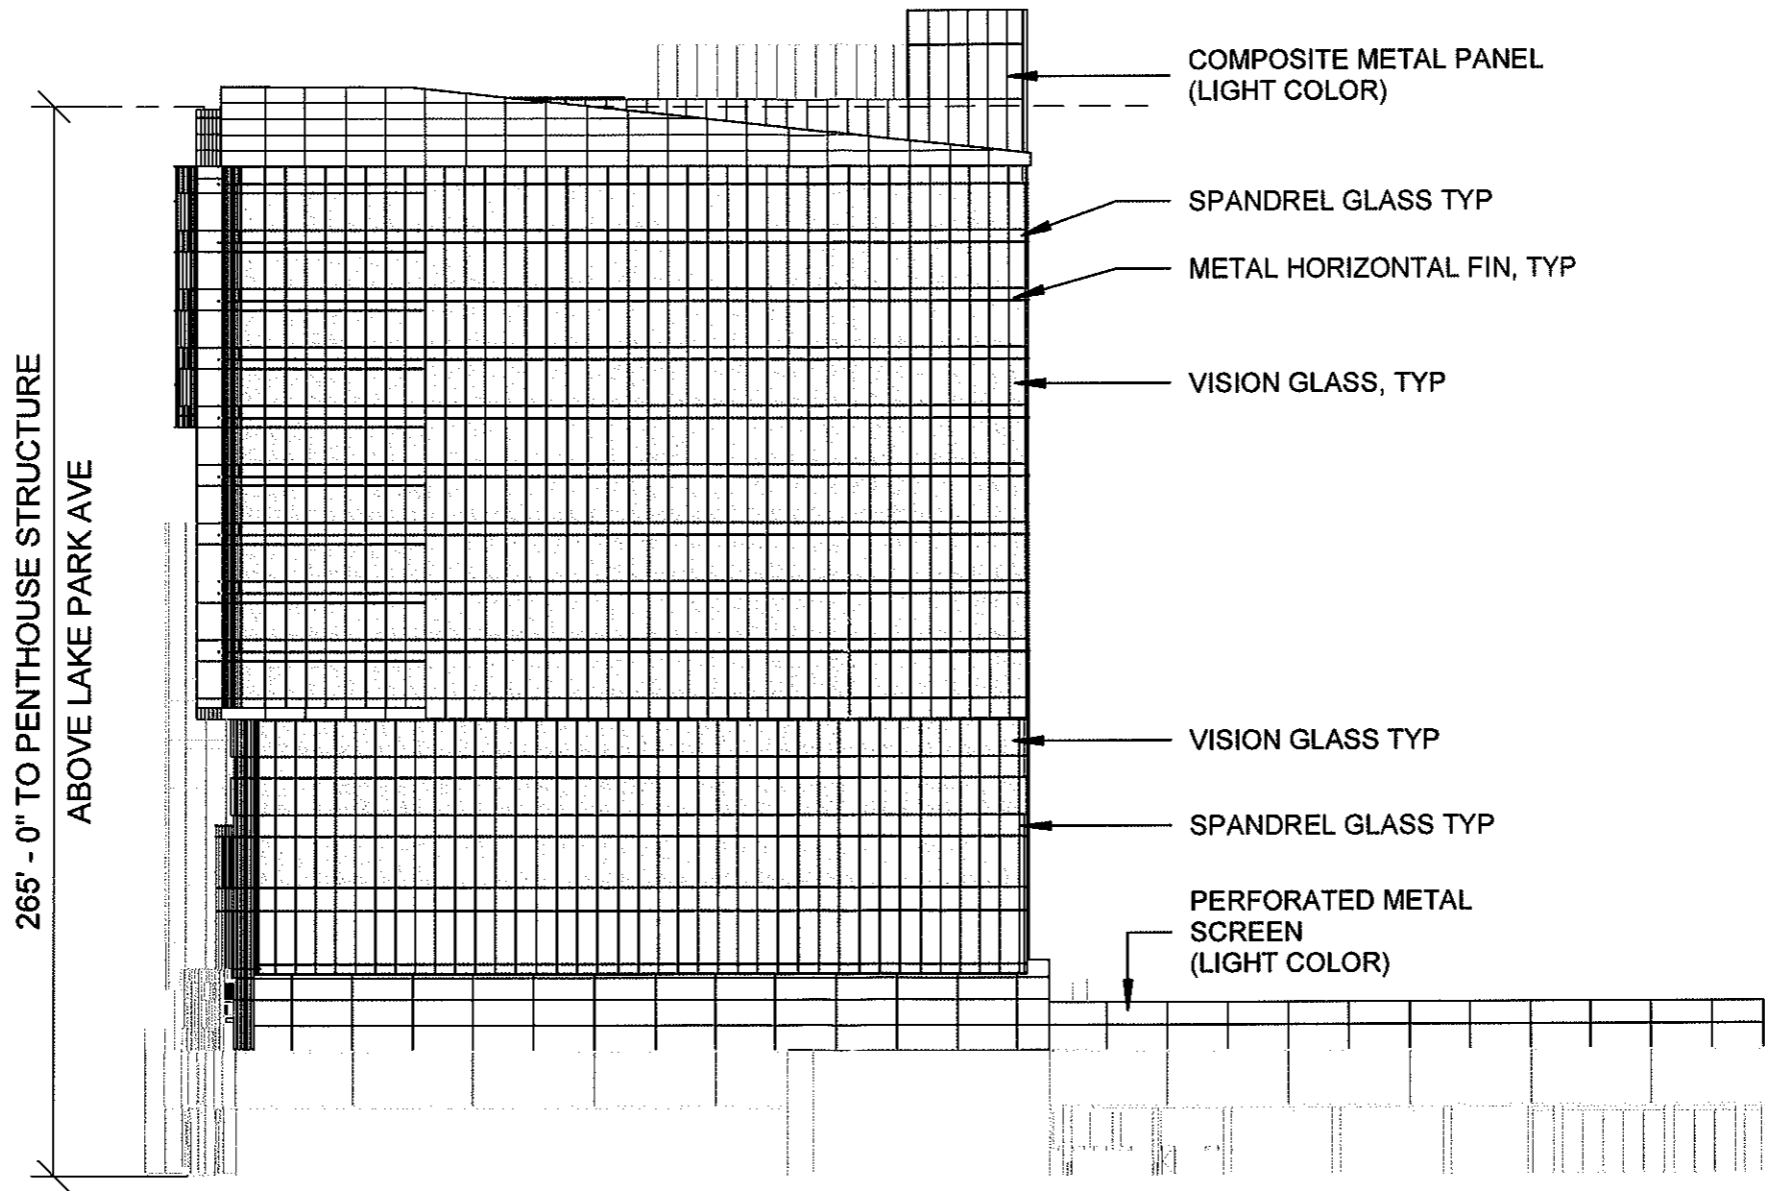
265' - 0" TO PENTHOUSE STRUCTURE
ABOVE LAKE PARK AVE

COMPOSITE METAL PANEL
(LIGHT COLOR)

SPANDREL GLASS TYP

METAL HORIZONTAL FIN, TYP

VISION GLASS, TYP

VISION GLASS TYP

SPANDREL GLASS TYP

PERFORATED METAL
SCREEN
(LIGHT COLOR)